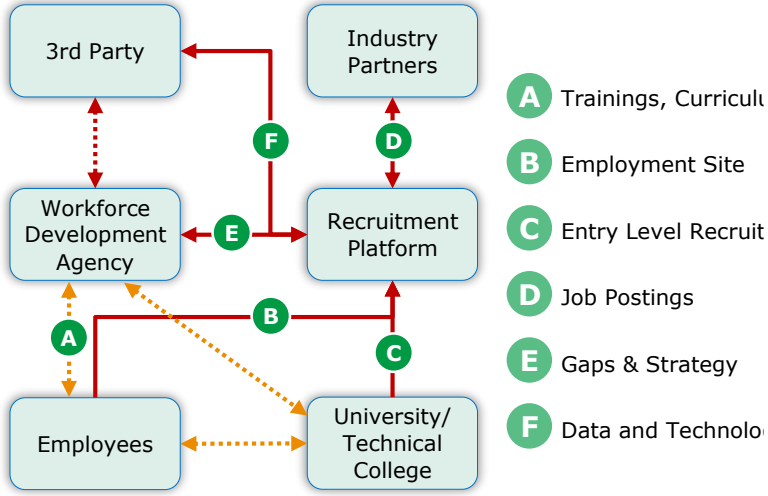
3rd Party

Industry Partners

Workforce Development Agency

Recruitment Platform

Employees

University/ Technical College

A B C D E F

A Trainings, Curriculu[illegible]

B Employment Site

C Entry Level Recruit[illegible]

D Job Postings

E Gaps & Strategy

F Data and Technolo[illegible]